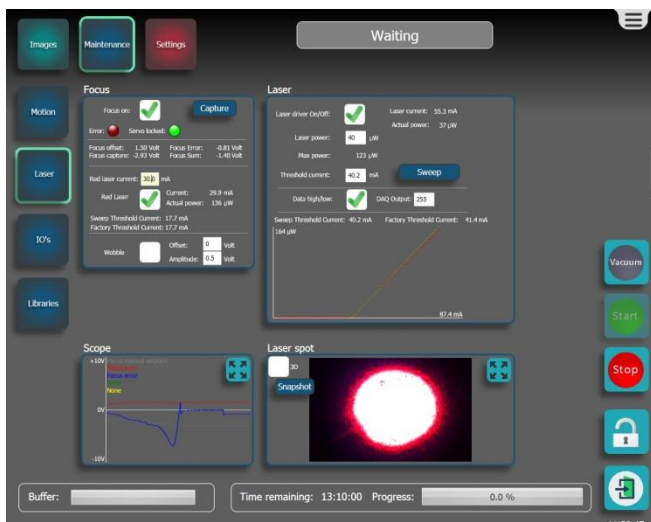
Images
Maintenance
Settings
Waiting

Motion
Laser
IO's
Libraries

Focus
Focus on:
Capture
Error:
Servo locked:
Focus offset: 1.50 Volt
Focus capture: -2.93 Volt
Focus Error: -0.81 Volt
Focus Sum: -1.48 Volt
Red laser current: 30 mA
Red Laser
Current: 29.9 mA
Actual power: 136 µW
Sweep Threshold Current: 17.7 mA
Factory Threshold Current: 17.7 mA
Wobble
Offset: 0 Volt
Amplitude: 0.5 Volt

Laser
Laser driver On/Off:
Laser current: 55.3 mA
Actual power: 37 µW
Laser power: 40 µW
Max power: 123 µW
Threshold current: 40.2 mA
Sweep
Data high/low:
DAQ Output: 255
Sweep Threshold Current: 40.2 mA
Factory Threshold Current: 41.4 mA
164 µW
87.4 mA

Scope
+10V
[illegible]
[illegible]
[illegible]
None
0V
-10V

Laser spot
3D
Snapshot

Vacuum
Start
Stop

Buffer:
Time remaining: 13:10:00
Progress:
0.0 %